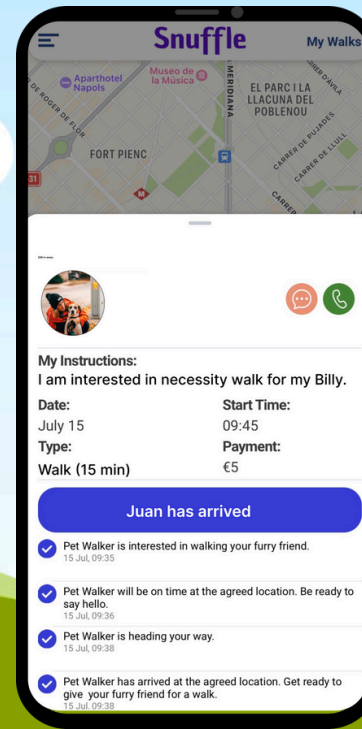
Snuffle
My Walks

Aparthotel Napols
Museo de la Música
MERIDIANA
EL PARC I LA LLACUNA DEL POBLENOU
DE ROGER DE FLOR
FORT PIENC
CARRER DE PUJADES
CARRER DE LLULL
31

My Instructions:
I am interested in necessity walk for my Billy.

Date:
July 15
Start Time:
09:45
Type:
Walk (15 min)
Payment:
€5

Juan has arrived

Pet Walker is interested in walking your furry friend.
15 Jul, 09:35

Pet Walker will be on time at the agreed location. Be ready to say hello.
15 Jul, 09:36

Pet Walker is heading your way.
15 Jul, 09:38

Pet Walker has arrived at the agreed location. Get ready to give your furry friend for a walk.
15 Jul, 09:38